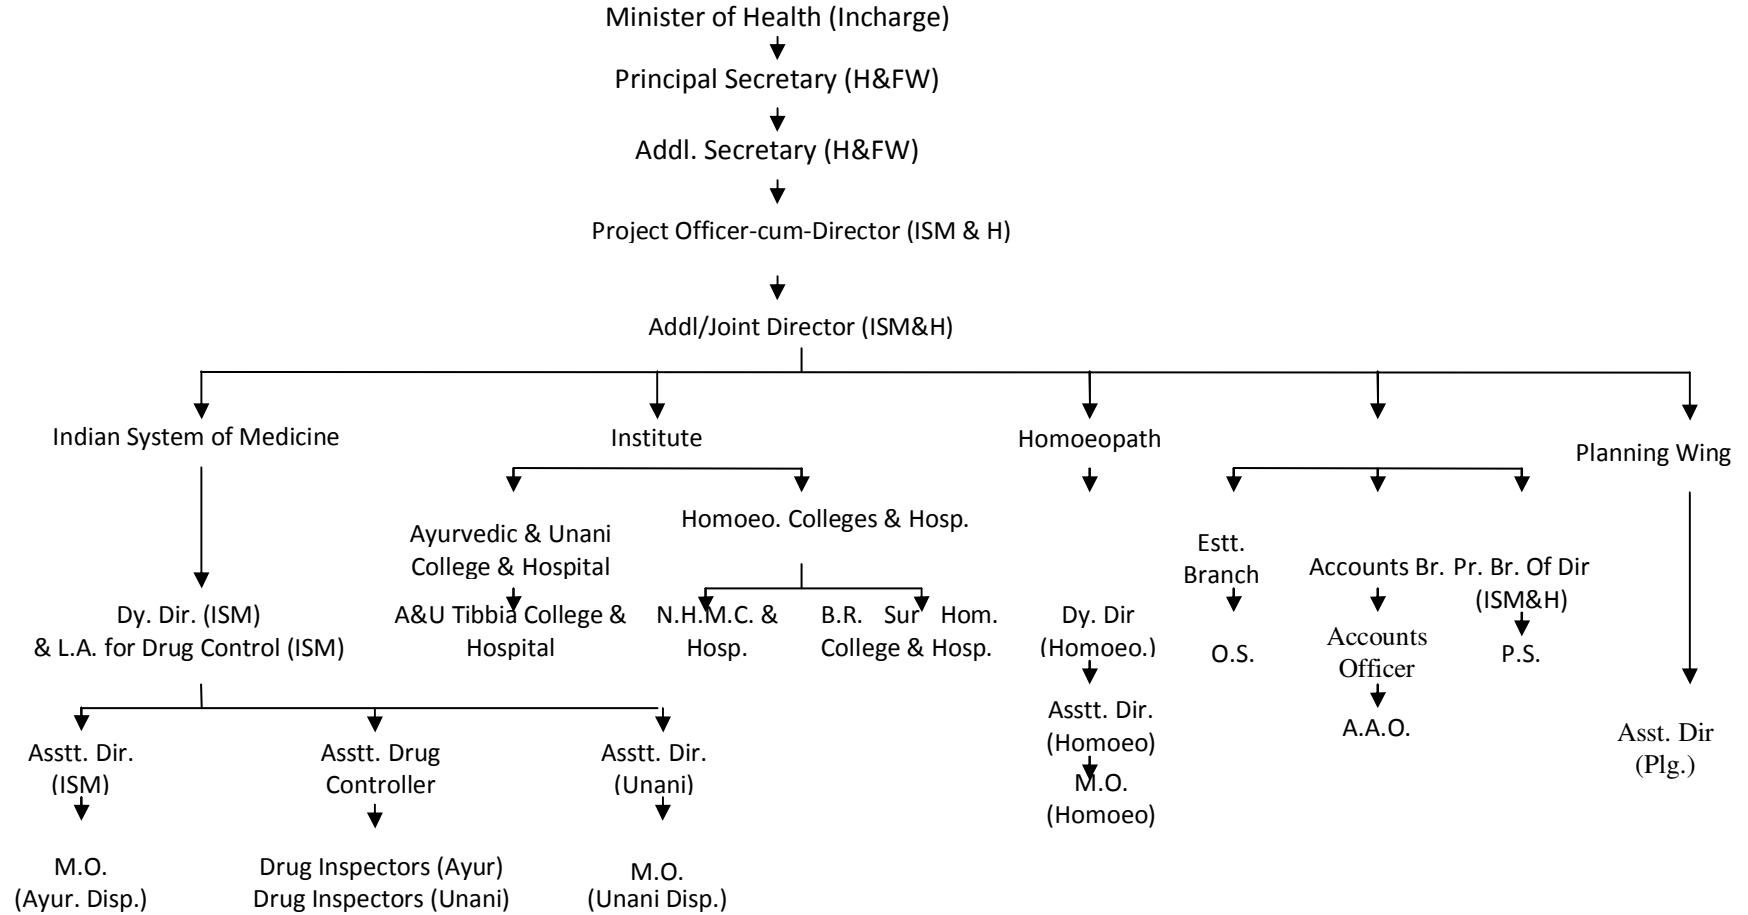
Minister of Health (Incharge)

Principal Secretary (H&FW)

Addl. Secretary (H&FW)

Project Officer-cum-Director (ISM & H)

Addl/Joint Director (ISM&H)

Indian System of Medicine

Dy. Dir. (ISM) & L.A. for Drug Control (ISM)

Asstt. Dir. (ISM)

M.O. (Ayur. Disp.)

Asstt. Drug Controller

Drug Inspectors (Ayur)
Drug Inspectors (Unani)

Asstt. Dir. (Unani)

M.O. (Unani Disp.)

Institute

Ayurvedic & Unani College & Hospital

A&U Tibbia College & Hospital

Homoeo. Colleges & Hosp.

N.H.M.C. & Hosp.

B.R. Sur Hom. College & Hosp.

Homoeopath

Dy. Dir (Homoeo.)

Asstt. Dir. (Homoeo)

M.O. (Homoeo)

Estt. Branch

O.S.

Accounts Br.

Accounts Officer

A.A.O.

Pr. Br. Of Dir (ISM&H)

P.S.

Planning Wing

Asst. Dir (Plg.)